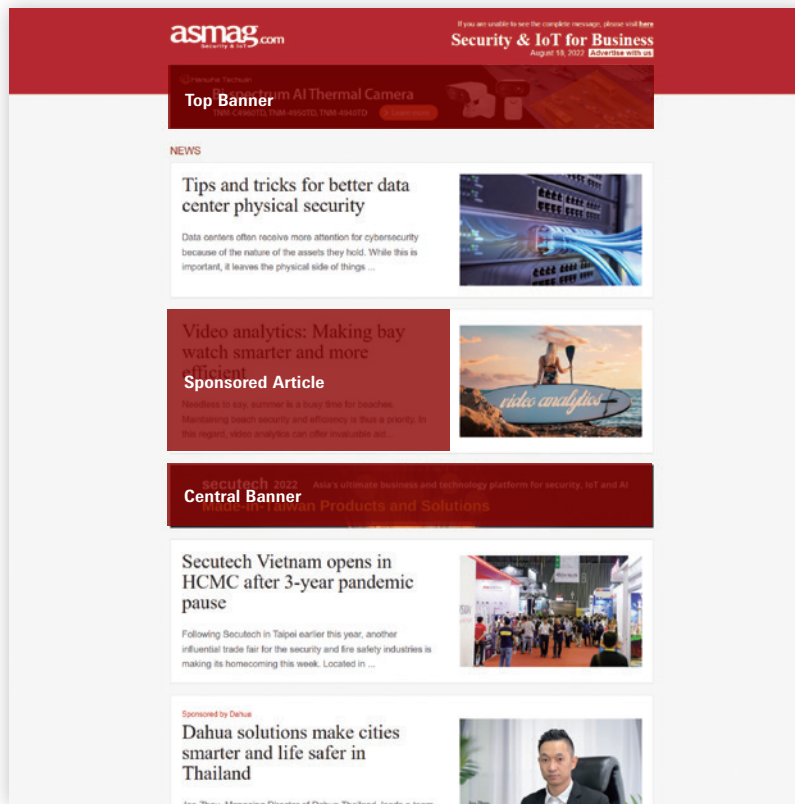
asmag.com
Security & IoT

If you are unable to see the complete message, please visit here

Security & IoT for Business
August 18, 2022 Advertise with us

Hanwha Techwin
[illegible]ctrum AI Thermal Camera
TNM-C4960TD, TNM-4950TD, TNM-4640TD
Learn more

Top Banner

NEWS

Tips and tricks for better data center physical security

Data centers often receive more attention for cybersecurity because of the nature of the assets they hold. While this is important, it leaves the physical side of things ...

Video analytics: Making bay watch smarter and more efficient

Sponsored Article

Needless to say, summer is a busy time for beaches. Maintaining beach security and efficiency is thus a priority. In this regard, video analytics can offer invaluable aid...

video analytics

secutech 2022 Asia's ultimate business and technology platform for security, IoT and AI
Made-in-Taiwan Products and Solutions

Central Banner

Secutech Vietnam opens in HCMC after 3-year pandemic pause

Following Secutech in Taipei earlier this year, another influential trade fair for the security and fire safety industries is making its homecoming this week. Located in ...

Sponsored by Dahua

Dahua solutions make cities smarter and life safer in Thailand

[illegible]